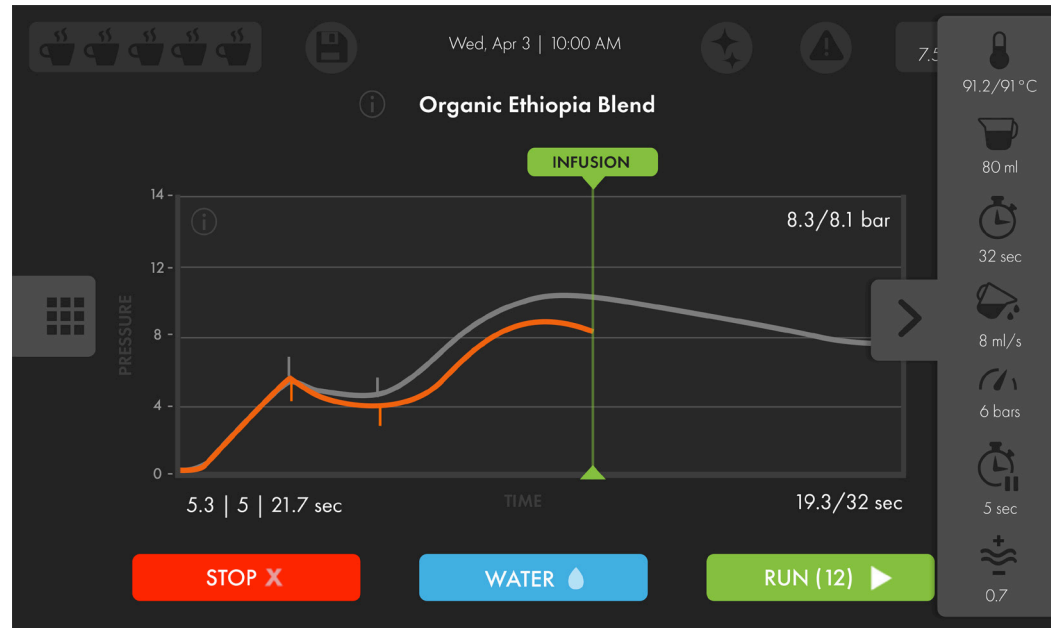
Wed, Apr 3 | 10:00 AM

7.5

Organic Ethiopia Blend

INFUSION

8.3/8.1 bar

14
12
8
4
0

PRESSURE

TIME

5.3 | 5 | 21.7 sec

19.3/32 sec

STOP

WATER

RUN (12)

91.2/91°C

80 ml

32 sec

8 ml/s

6 bars

5 sec

0.7